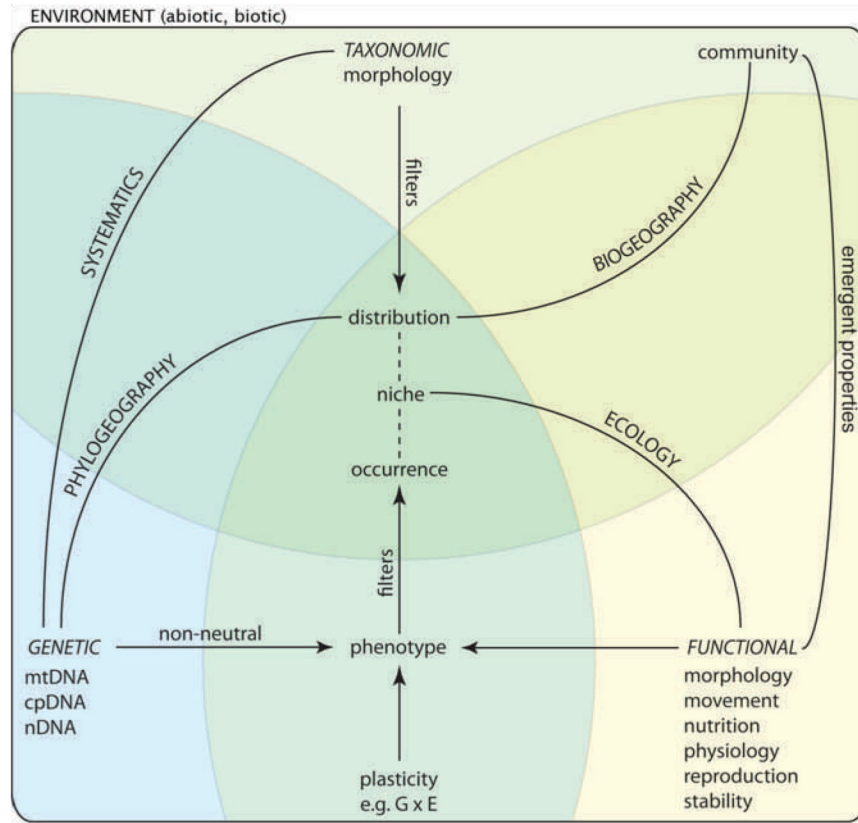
ENVIRONMENT (abiotic, biotic)

TAXONOMIC
morphology

community

filters

SYSTEMATICS

BIOGEOGRAPHY

emergent properties

distribution

PHYLOGEOGRAPHY

niche

ECOLOGY

occurrence

filters

GENETIC
mtDNA
cpDNA
nDNA

non-neutral

phenotype

FUNCTIONAL
morphology
movement
nutrition
physiology
reproduction
stability

plasticity
e.g. G x E